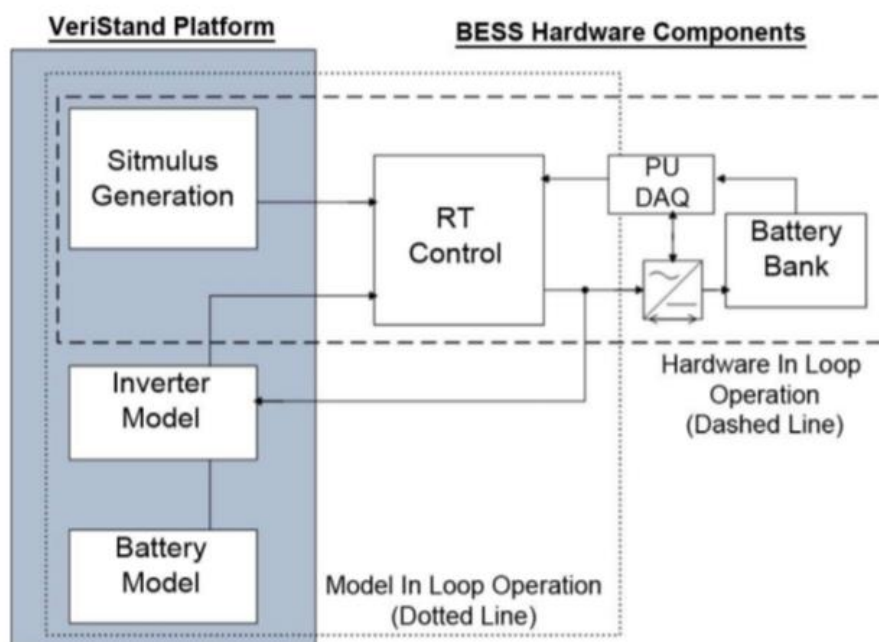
VeriStand Platform

BESS Hardware Components

Sitmulus Generation

RT Control

PU DAQ

Battery Bank

Inverter Model

Battery Model

Hardware In Loop Operation (Dashed Line)

Model In Loop Operation (Dotted Line)